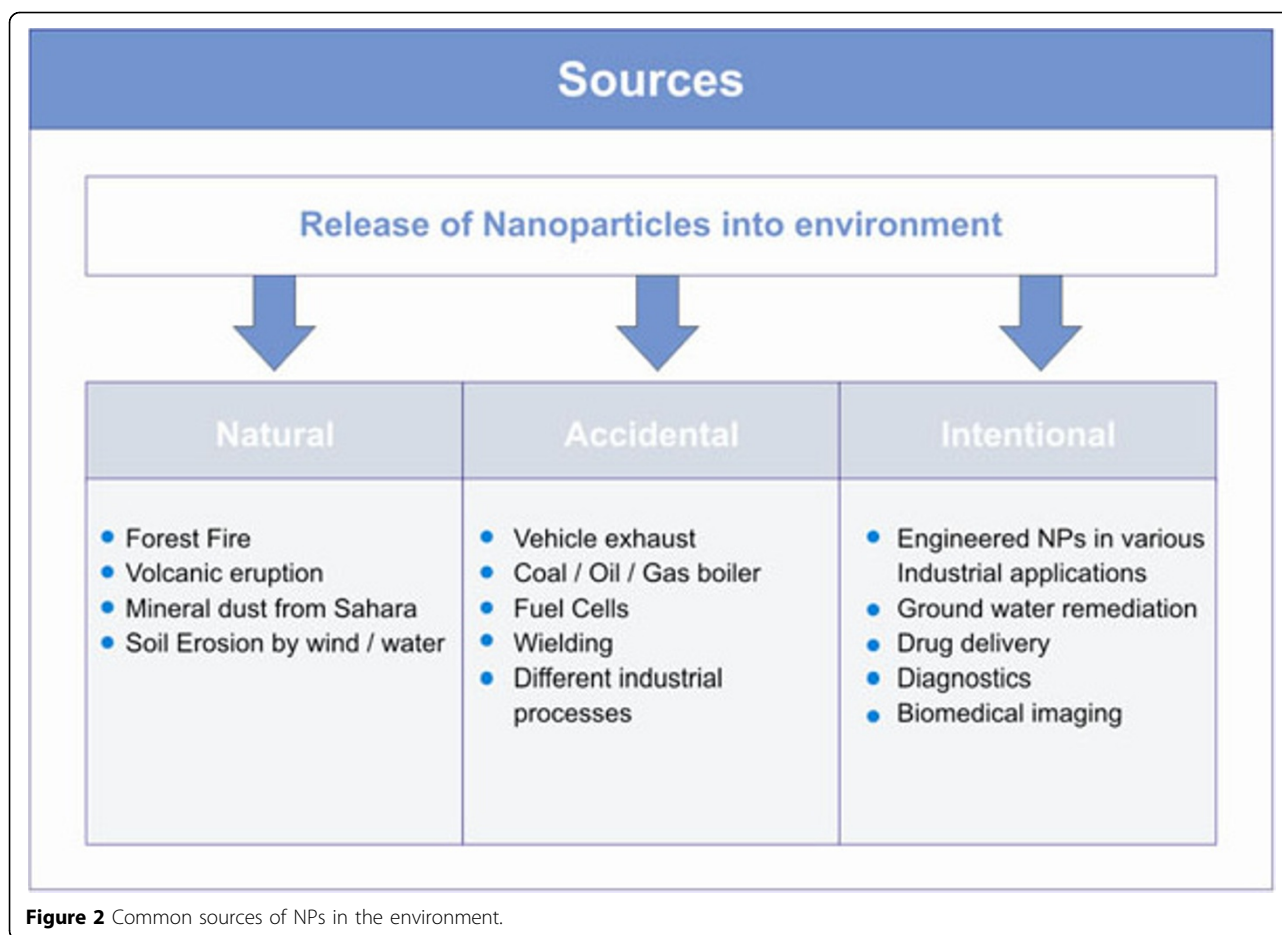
Sources

Release of Nanoparticles into environment

| Natural | Accidental | Intentional |
|---|---|---|
| • Forest Fire<br>• Volcanic eruption<br>• Mineral dust from Sahara<br>• Soil Erosion by wind / water | • Vehicle exhaust<br>• Coal / Oil / Gas boiler<br>• Fuel Cells<br>• Wielding<br>• Different industrial processes | • Engineered NPs in various Industrial applications<br>• Ground water remediation<br>• Drug delivery<br>• Diagnostics<br>• Biomedical imaging |

Figure 2 Common sources of NPs in the environment.